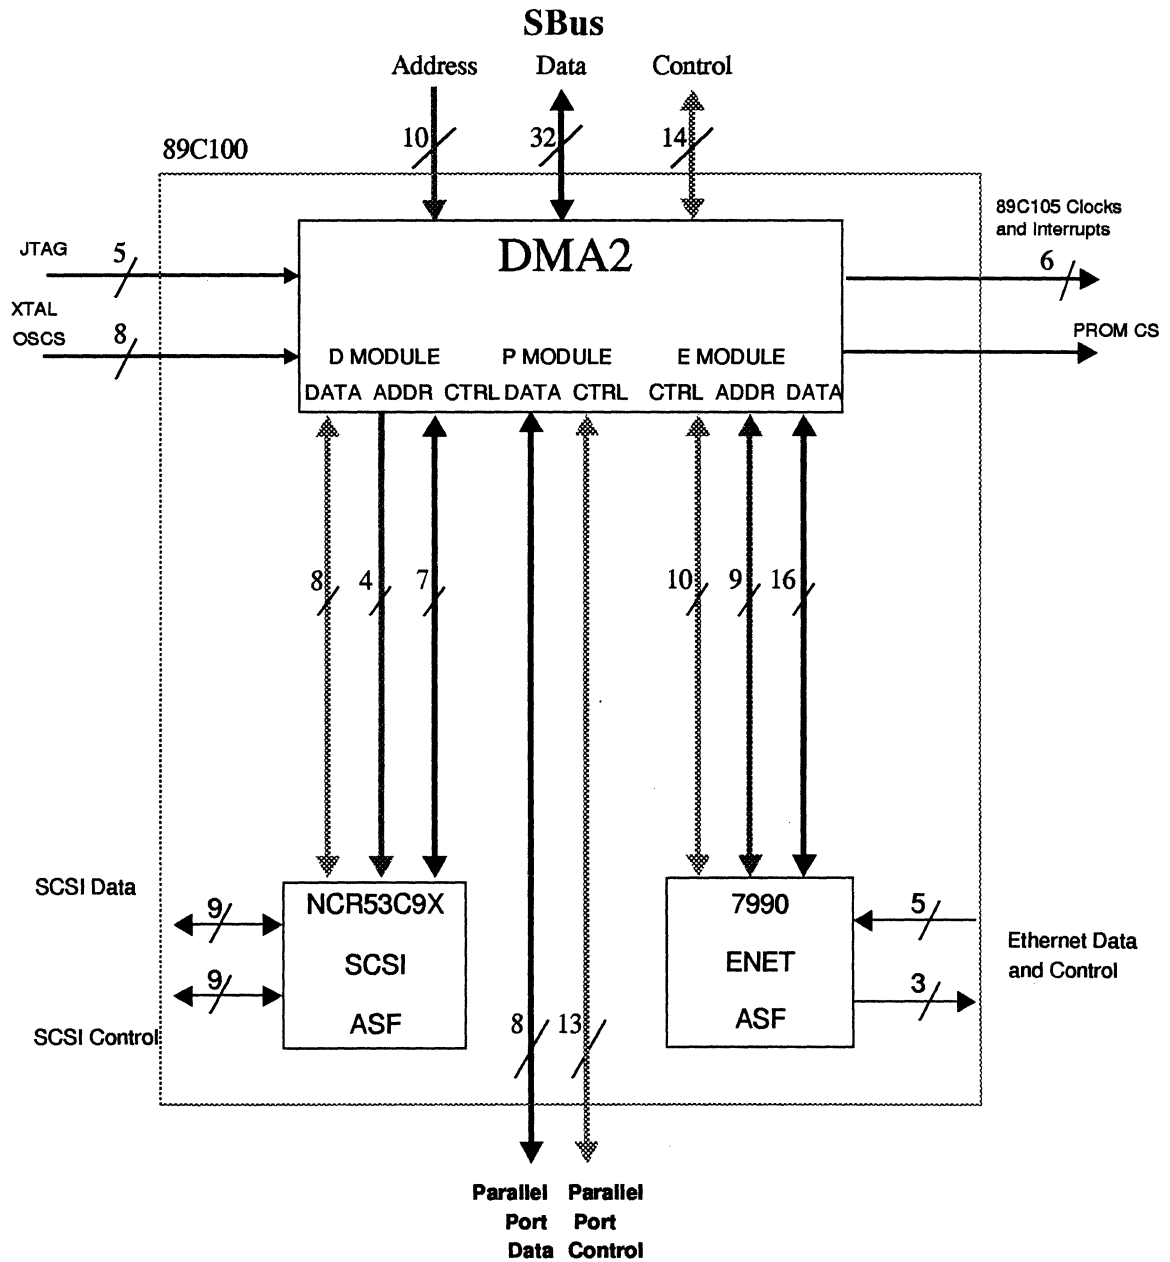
SBus

Address Data Control

10 32 14

89C100

JTAG 5

XTAL OSCS 8

DMA2

89C105 Clocks and Interrupts

6

PROM CS

D MODULE P MODULE E MODULE

DATA ADDR CTRL DATA CTRL CTRL ADDR DATA

8 4 7 10 9 16

SCSI Data

9

9

SCSI Control

NCR53C9X SCSI ASF

8 13

7990 ENET ASF

5

3

Ethernet Data and Control

Parallel Port Data

Parallel Port Control